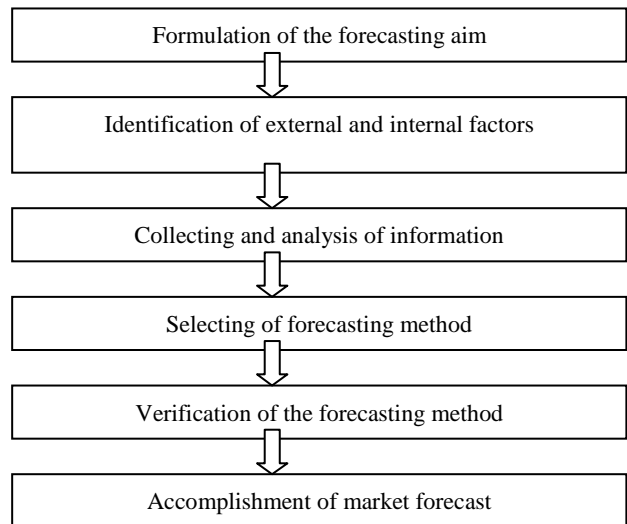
Formulation of the forecasting aim

Identification of external and internal factors

Collecting and analysis of information

Selecting of forecasting method

Verification of the forecasting method

Accomplishment of market forecast